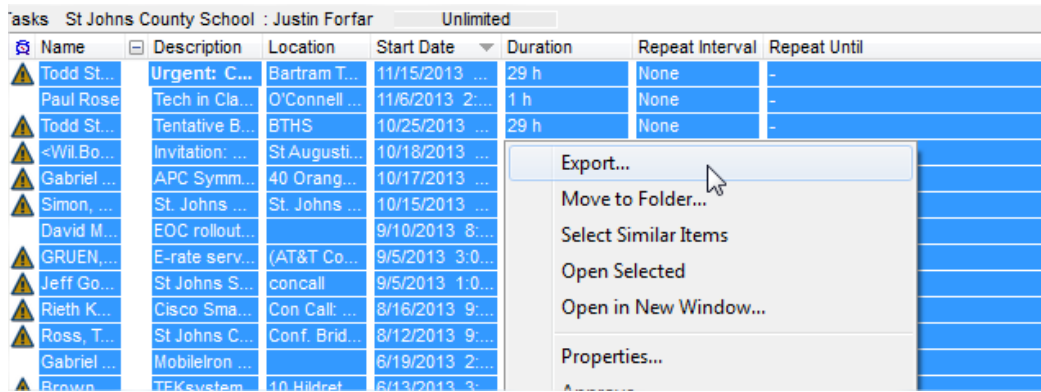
Tasks St Johns County School : Justin Forfar Unlimited

| Name | Description | Location | Start Date | Duration | Repeat Interval | Repeat Until |
|---|---|---|---|---|---|---|
| Todd St... | Urgent: C... | Bartram T... | 11/15/2013 ... | 29 h | None | - |
| Paul Rose | Tech in Cla... | O'Connell ... | 11/6/2013 2:... | 1 h | None | - |
| Todd St... | Tentative B... | BTHS | 10/25/2013 ... | 29 h | None | - |
| <Wil.Bo... | Invitation: ... | St Augusti... | 10/18/2013 ... | | | |
| Gabriel ... | APC Symm... | 40 Orang... | 10/17/2013 ... | | | |
| Simon, ... | St. Johns ... | St. Johns ... | 10/15/2013 ... | | | |
| David M... | EOC rollout... | | 9/10/2013 8:... | | | |
| GRUEN,... | E-rate serv... | (AT&T Co... | 9/5/2013 3:0... | | | |
| Jeff Go... | St Johns S... | concall | 9/5/2013 1:0... | | | |
| Rieth K... | Cisco Sma... | Con Call: ... | 8/16/2013 9:... | | | |
| Ross, T... | St Johns C... | Conf. Brid... | 8/12/2013 9:... | | | |
| Gabriel ... | MobileIron ... | | 6/19/2013 2:... | | | |
| Brown... | TEKsystem... | 10 Hildret... | 6/13/2013 3:... | | | |

Export...
Move to Folder...
Select Similar Items
Open Selected
Open in New Window...
Properties...
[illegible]